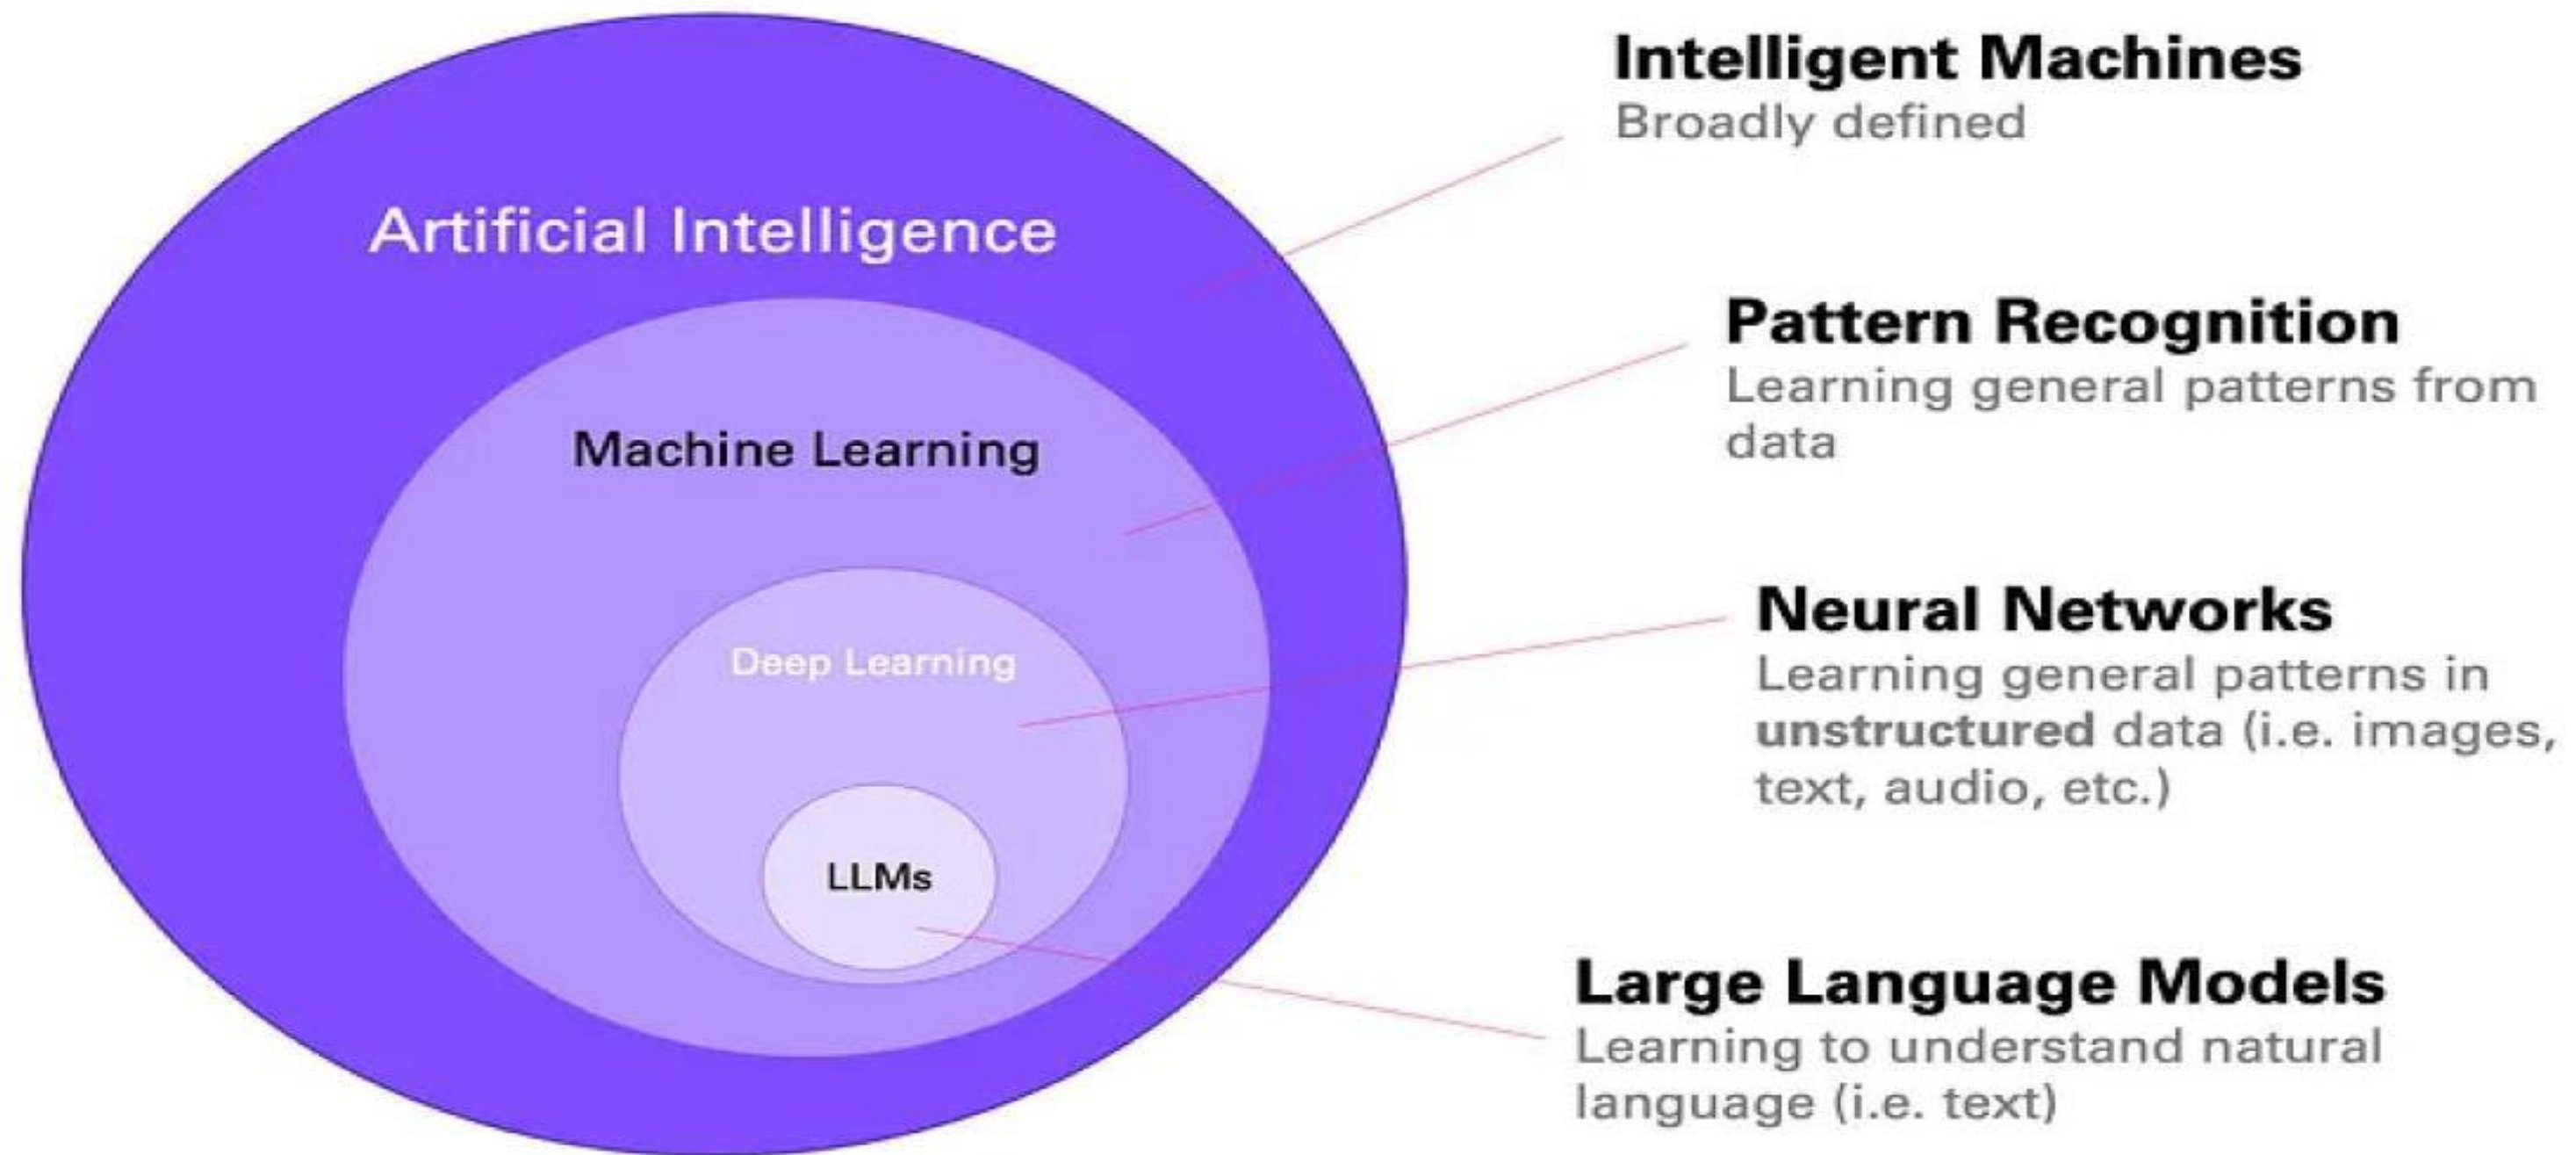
Artificial Intelligence

Machine Learning

Deep Learning

LLMs

Intelligent Machines
Broadly defined

Pattern Recognition
Learning general patterns from data

Neural Networks
Learning general patterns in **unstructured** data (i.e. images, text, audio, etc.)

Large Language Models
Learning to understand natural language (i.e. text)